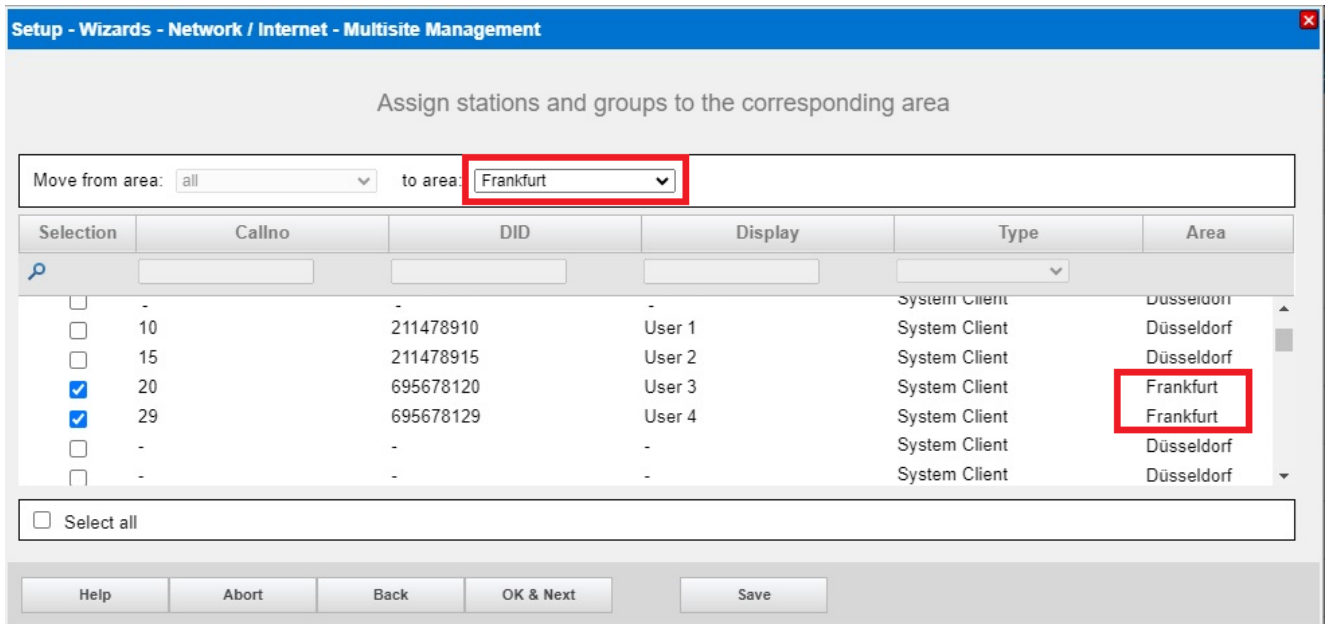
Setup - Wizards - Network / Internet - Multisite Management

Assign stations and groups to the corresponding area

Move from area: all to area: Frankfurt

| Selection | Callno | DID | Display | Type | Area |
|---|---|---|---|---|---|
| ☐ | - | - | - | System Client | Düsseldorf |
| ☐ | 10 | 211478910 | User 1 | System Client | Düsseldorf |
| ☐ | 15 | 211478915 | User 2 | System Client | Düsseldorf |
| ☑ | 20 | 695678120 | User 3 | System Client | Frankfurt |
| ☑ | 29 | 695678129 | User 4 | System Client | Frankfurt |
| ☐ | - | - | - | System Client | Düsseldorf |
| ☐ | - | - | - | System Client | Düsseldorf |

Select all

Help Abort Back OK & Next Save